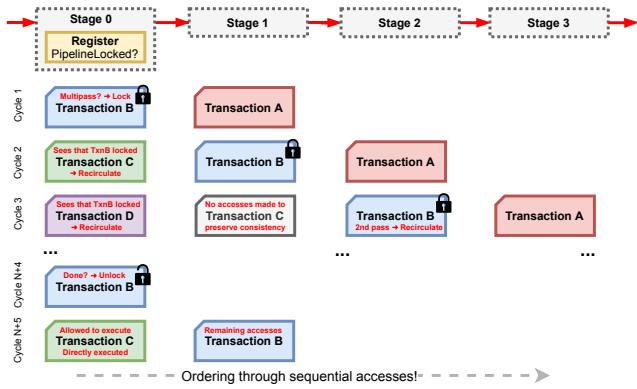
Stage 0

Register
PipelineLocked?

Stage 1

Stage 2

Stage 3

Cycle 1

Multipass? ➔ Lock
Transaction B

Transaction A

Cycle 2

Sees that TxnB locked
Transaction C
➔ Recirculate

Transaction B

Transaction A

Cycle 3

Sees that TxnB locked
Transaction D
➔ Recirculate

No accesses made to
Transaction C
preserve consistency

Transaction B
2nd pass ➔ Recirculate

Transaction A

...

...

...

Cycle N+4

Done? ➔ Unlock
Transaction B

Cycle N+5

Allowed to execute
Transaction C
Directly executed

Remaining accesses
Transaction B

Ordering through sequential accesses!